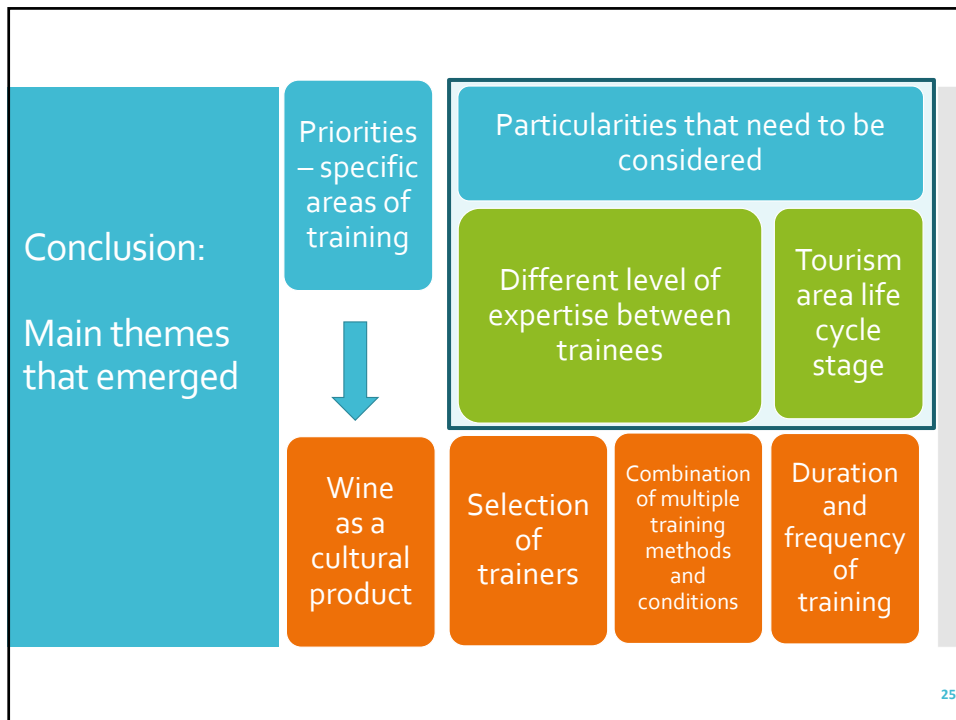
Conclusion:

Main themes that emerged

Priorities – specific areas of training

Particularities that need to be considered

Different level of expertise between trainees

Tourism area life cycle stage

Wine as a cultural product

Selection of trainers

Combination of multiple training methods and conditions

Duration and frequency of training

25